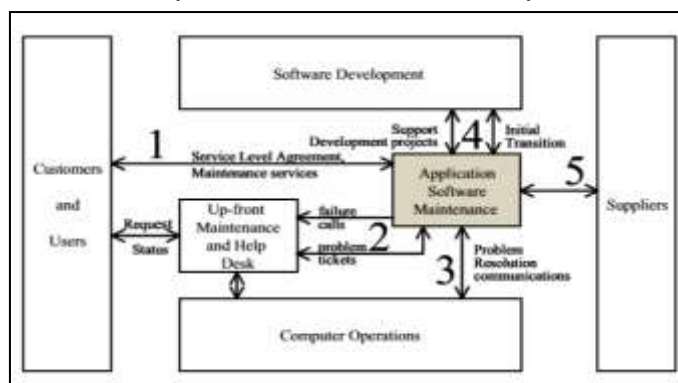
Software Development

Customers and Users

1

Service Level Agreement, Maintenance services

Development projects

Support

4

Initial Transition

Application Software Maintenance

5

Suppliers

Request

Status

Up-front Maintenance and Help Desk

failure calls

2

problem tickets

3

Problem Resolution communications

Computer Operations